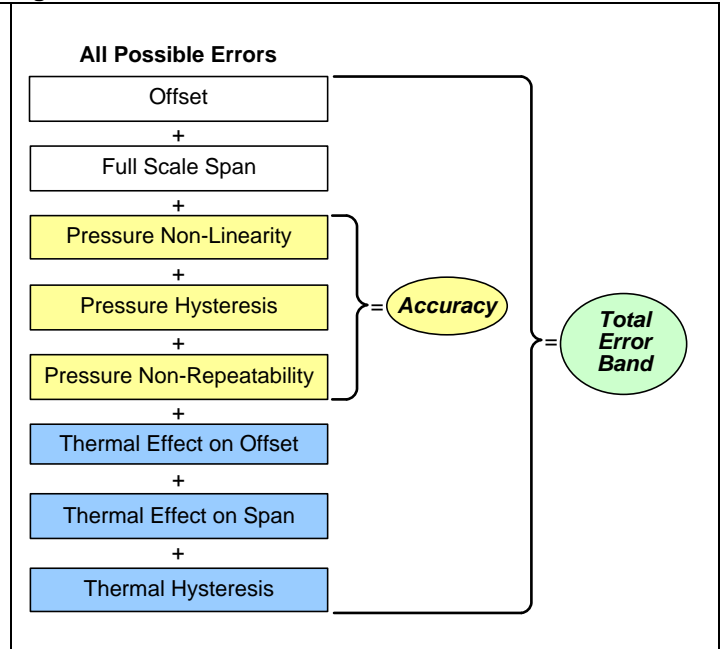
All Possible Errors

Offset
+
Full Scale Span
+
Pressure Non-Linearity
+
Pressure Hysteresis
+
Pressure Non-Repeatability
+
Thermal Effect on Offset
+
Thermal Effect on Span
+
Thermal Hysteresis

= Accuracy

= Total Error Band